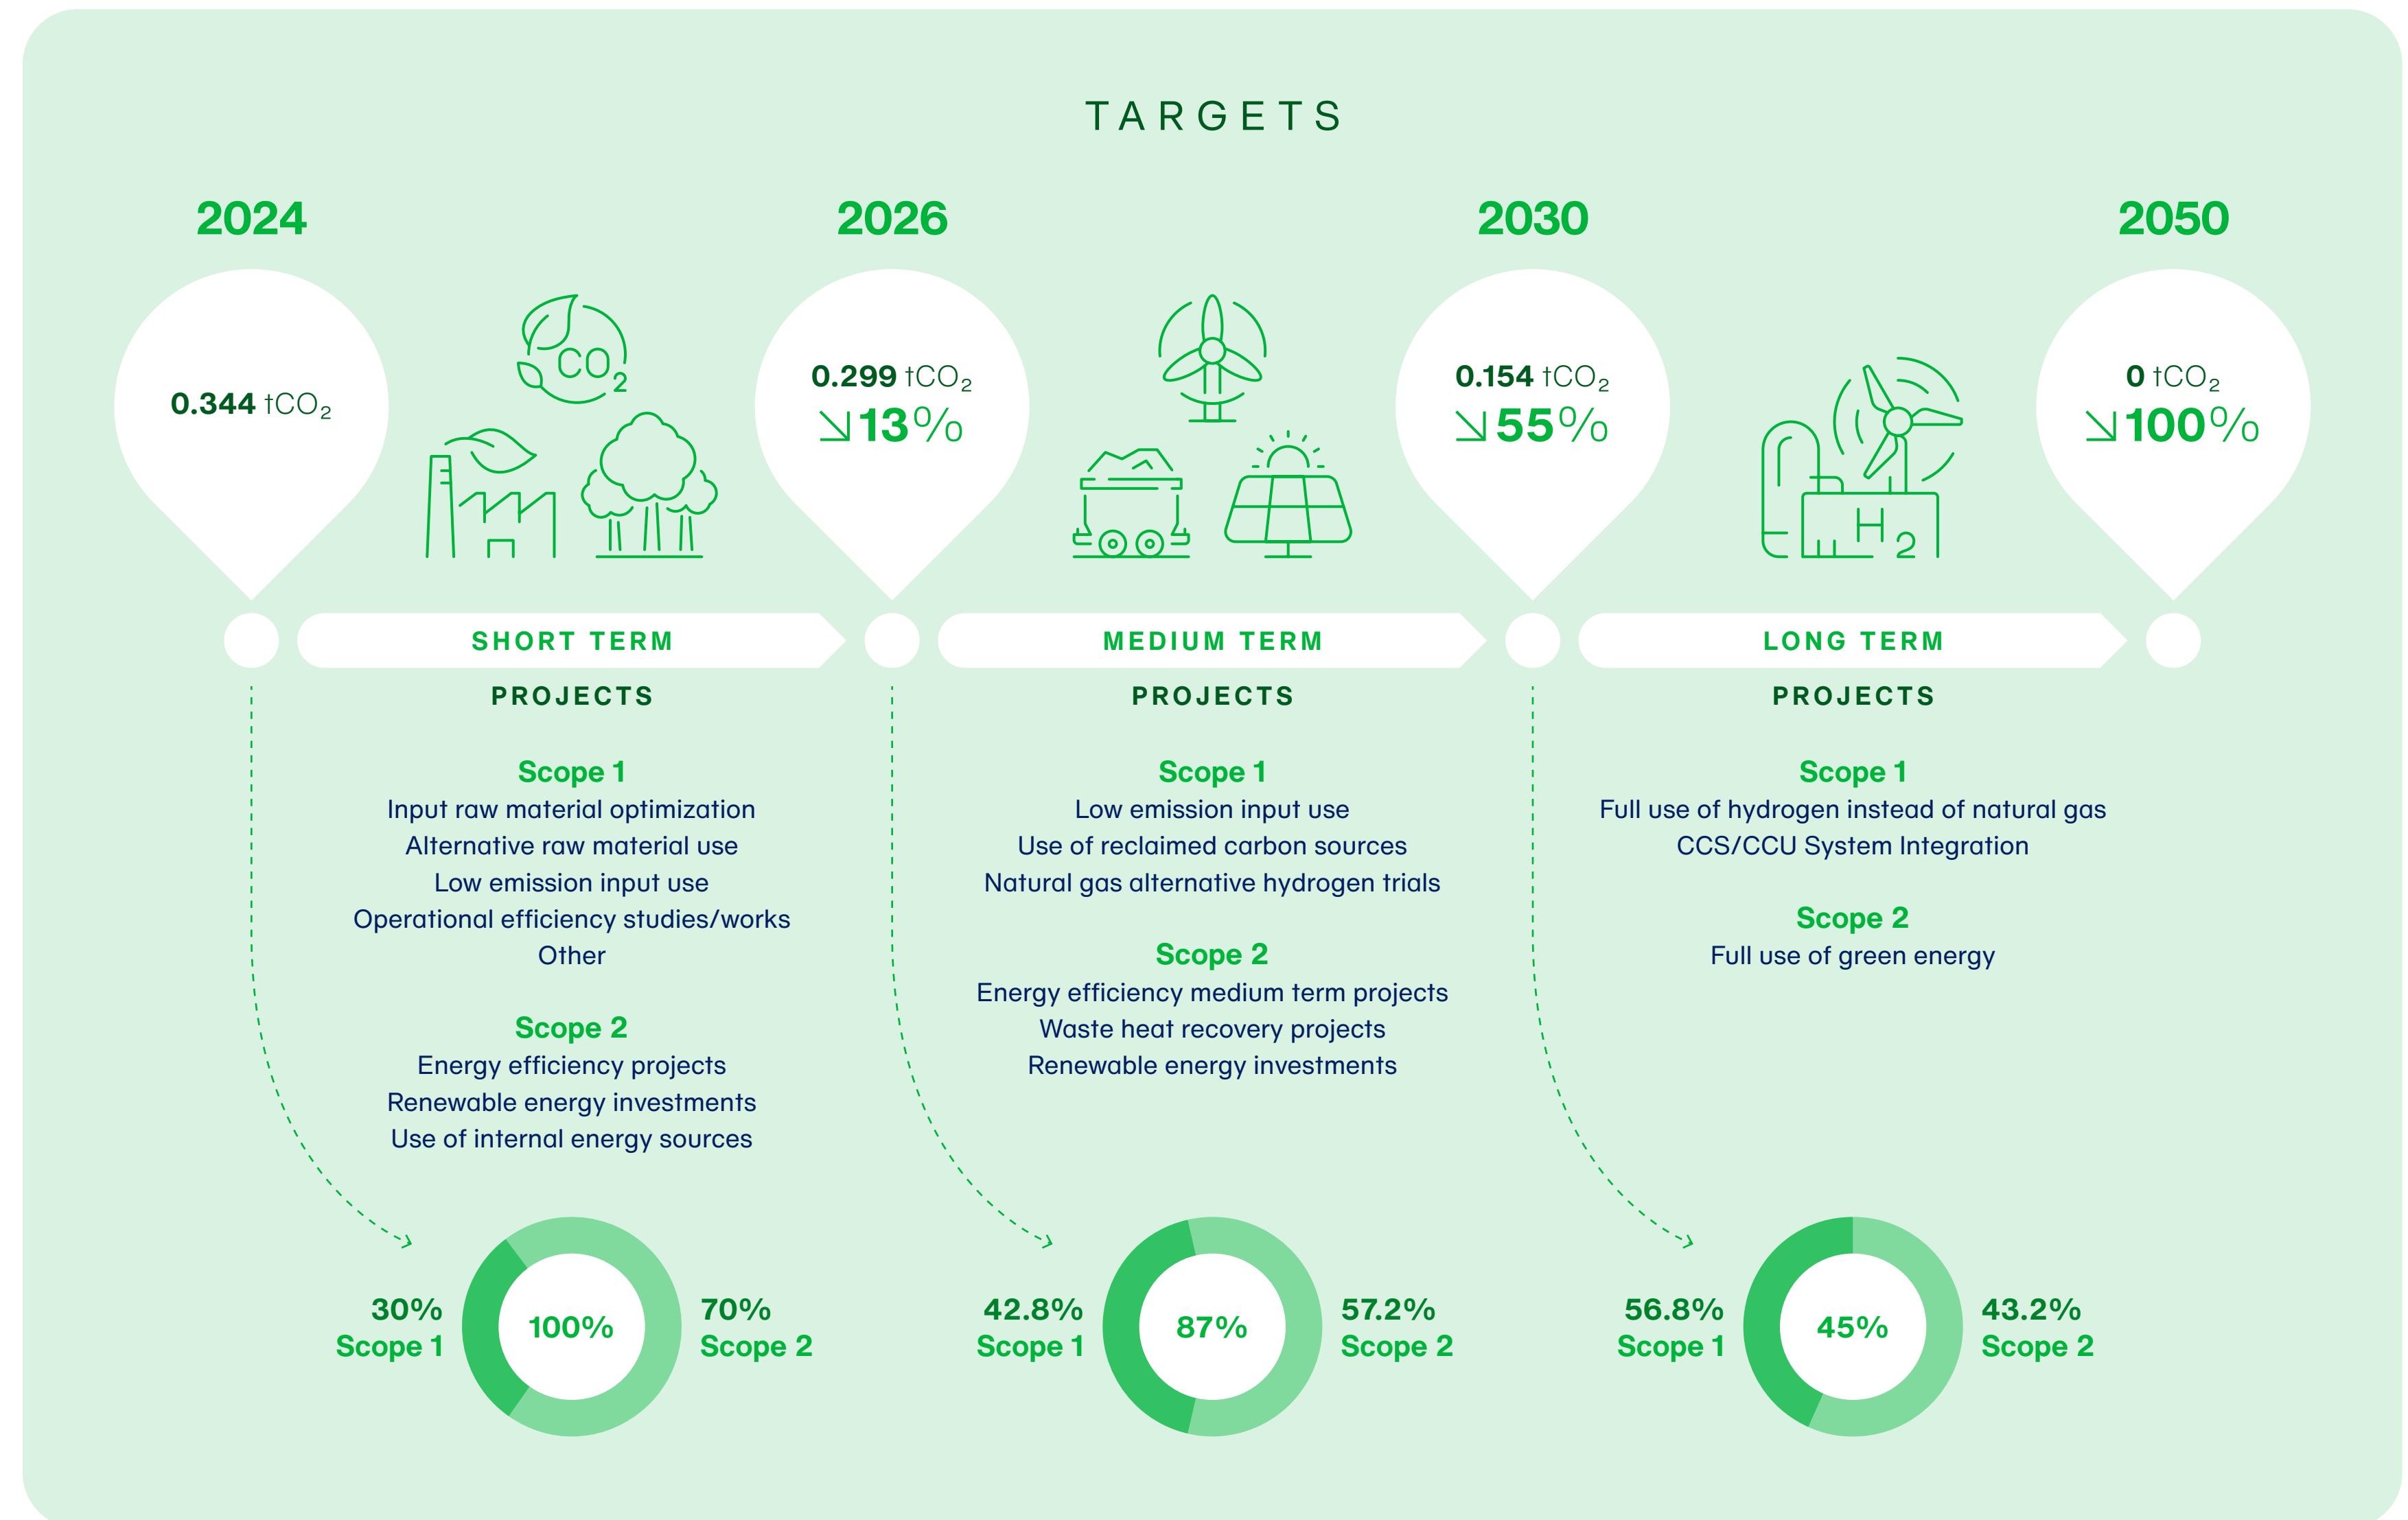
TARGETS

2024

0.344 $tCO_2$

$CO_2$

2026

0.299 $tCO_2$
↘13%

2030

0.154 $tCO_2$
↘55%

$H_2$

2050

0 $tCO_2$
↘100%

SHORT TERM

PROJECTS

Scope 1
Input raw material optimization
Alternative raw material use
Low emission input use
Operational efficiency studies/works
Other

Scope 2
Energy efficiency projects
Renewable energy investments
Use of internal energy sources

30%
Scope 1

100%

70%
Scope 2

MEDIUM TERM

PROJECTS

Scope 1
Low emission input use
Use of reclaimed carbon sources
Natural gas alternative hydrogen trials

Scope 2
Energy efficiency medium term projects
Waste heat recovery projects
Renewable energy investments

42.8%
Scope 1

87%

57.2%
Scope 2

LONG TERM

PROJECTS

Scope 1
Full use of hydrogen instead of natural gas
CCS/CCU System Integration

Scope 2
Full use of green energy

56.8%
Scope 1

45%

43.2%
Scope 2